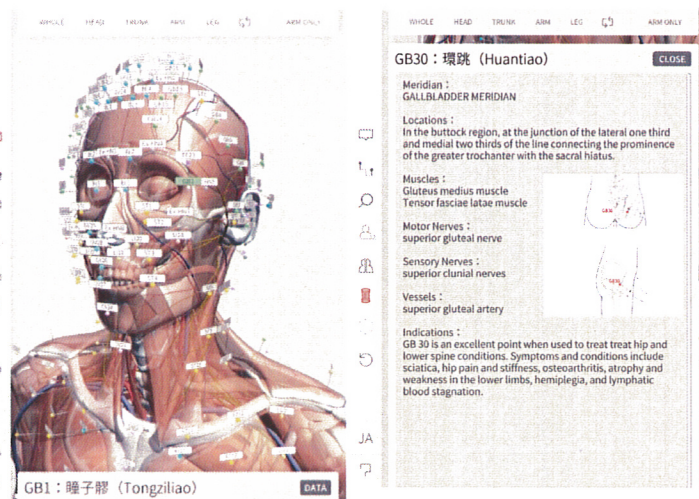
WHOLE HEAD TRUNK ARM LEG ARM ONLY

GB1：瞳子髎（Tongziliao） DATA

JA

WHOLE HEAD TRUNK ARM LEG ARM ONLY

GB30：環跳（Huantiao） CLOSE

Meridian：
GALLBLADDER MERIDIAN

Locations：
In the buttock region, at the junction of the lateral one third and medial two thirds of the line connecting the prominence of the greater trochanter with the sacral hiatus.

Muscles：
Gluteus medius muscle
Tensor fasciae latae muscle

Motor Nerves：
superior gluteal nerve

Sensory Nerves：
superior clunial nerves

Vessels：
superior gluteal artery

Indications：
GB 30 is an excellent point when used to treat treat hip and lower spine conditions. Symptoms and conditions include sciatica, hip pain and stiffness, osteoarthritis, atrophy and weakness in the lower limbs, hemiplegia, and lymphatic blood stagnation.